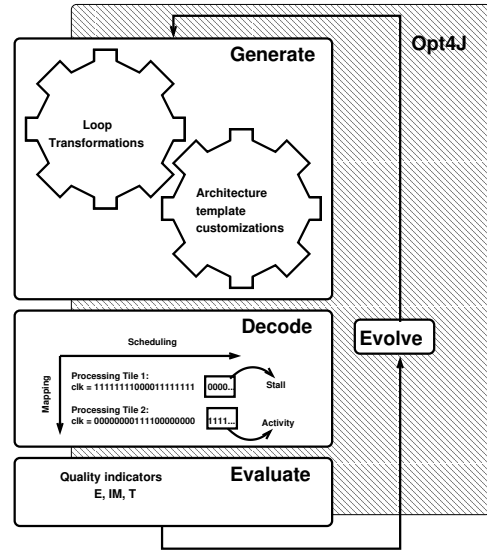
Opt4J

Generate

Loop Transformations

Architecture template customizations

Decode

Scheduling

Mapping

Processing Tile 1:
clk = 1111111100001111111

0000...

Stall

Processing Tile 2:
clk = 0000000011110000000

1111...

Activity

Evolve

Evaluate

Quality indicators
E, IM, T